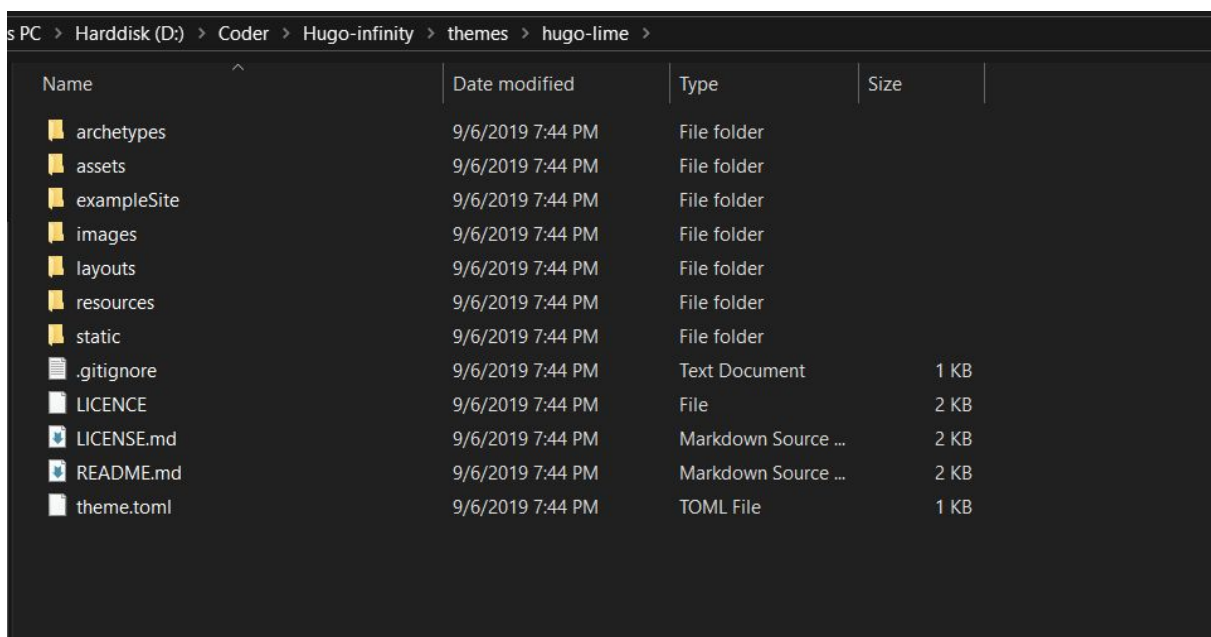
s PC > Harddisk (D:) > Coder > Hugo-infinity > themes > hugo-lime >

| Name | Date modified | Type | Size |
|---|---|---|---|
| archetypes | 9/6/2019 7:44 PM | File folder | |
| assets | 9/6/2019 7:44 PM | File folder | |
| exampleSite | 9/6/2019 7:44 PM | File folder | |
| images | 9/6/2019 7:44 PM | File folder | |
| layouts | 9/6/2019 7:44 PM | File folder | |
| resources | 9/6/2019 7:44 PM | File folder | |
| static | 9/6/2019 7:44 PM | File folder | |
| .gitignore | 9/6/2019 7:44 PM | Text Document | 1 KB |
| LICENCE | 9/6/2019 7:44 PM | File | 2 KB |
| LICENSE.md | 9/6/2019 7:44 PM | Markdown Source ... | 2 KB |
| README.md | 9/6/2019 7:44 PM | Markdown Source ... | 2 KB |
| theme.toml | 9/6/2019 7:44 PM | TOML File | 1 KB |